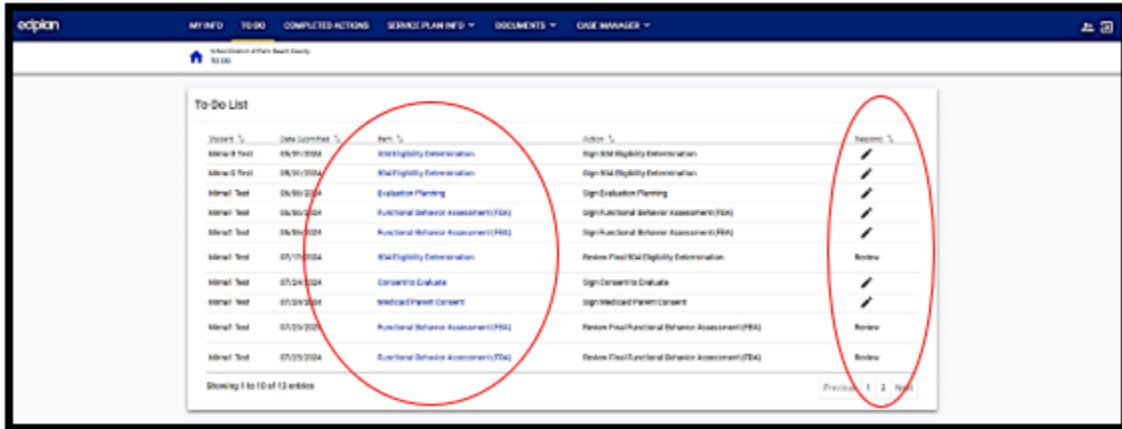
edplan

MY INFO TO DO COMPLETED ACTIONS SERVICE PLAN INFO ▾ DOCUMENTS ▾ CASE MANAGER ▾

School District of Palm Beach County
TO DO

To-Do List

| Student | Date Submitted | Item | Action | Respond |
|---|---|---|---|---|
| Mimal B Test | 05/31/2024 | 504 Eligibility Determination | Sign 504 Eligibility Determination | |
| Mimal B Test | 05/31/2024 | 504 Eligibility Determination | Sign 504 Eligibility Determination | |
| Mimal Test | 06/06/2024 | Evaluation Planning | Sign Evaluation Planning | |
| Mimal Test | 06/06/2024 | Functional Behavior Assessment (FBA) | Sign Functional Behavior Assessment (FBA) | |
| Mimal Test | 06/06/2024 | Functional Behavior Assessment (FBA) | Sign Functional Behavior Assessment (FBA) | |
| Mimal Test | 07/17/2024 | 504 Eligibility Determination | Review Final 504 Eligibility Determination | Review |
| Mimal Test | 07/24/2024 | Consent to Evaluate | Sign Consent to Evaluate | |
| Mimal Test | 07/24/2024 | Medicaid Parent Consent | Sign Medicaid Parent Consent | |
| Mimal Test | 07/25/2024 | Functional Behavior Assessment (FBA) | Review Final Functional Behavior Assessment (FBA) | Review |
| Mimal Test | 07/25/2024 | Functional Behavior Assessment (FBA) | Review Final Functional Behavior Assessment (FBA) | Review |

Showing 1 to 10 of 13 entries

Previous 1 2 Next